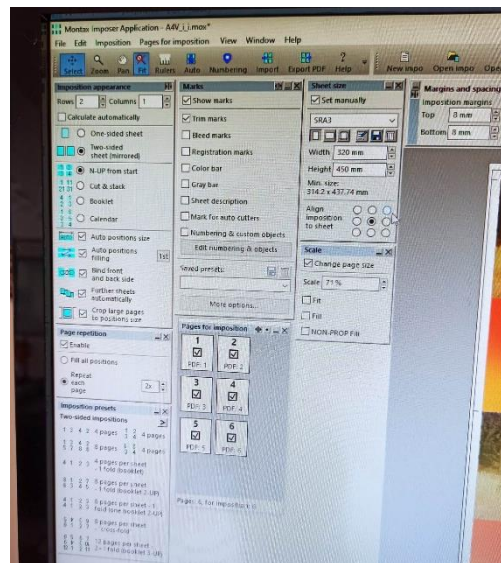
Montax Imposer Application - A4V_i_i.mox*

File Edit Imposition Pages for imposition View Window Help

Select Zoom Pan Fit Rulers Auto Numbering Import Export PDF Help New impo Open impo

Imposition appearance

Rows 2 Columns 1

Calculate automatically

One-sided sheet

Two-sided sheet (mirrored)

N-UP from start

Cut & stack

Booklet

Calendar

Auto positions size

Auto positions filling 1st

Bind front and back side

Further sheets automatically

Crop large pages to positions size

Page repetition

Enable

Fill all positions

Repeat each page 2x

Imposition presets

Two-sided impositions

4 pages

8 pages 4 pages

4 pages per sheet 1 fold (booklet)

8 pages per sheet 1 fold (booklet 2-UP)

8 pages per sheet 1 fold (one booklet 2-UP)

8 pages per sheet 1 cross-fold

12 pages per sheet 2+1 fold (booklet 3-UP)

Marks

Show marks

Trim marks

Bleed marks

Registration marks

Color bar

Gray bar

Sheet description

Mark for auto cutters

Numbering & custom objects

Edit numbering & objects

Saved presets:

More options...

Pages for imposition

1 PDF: 1

2 PDF: 2

3 PDF: 3

4 PDF: 4

5 PDF: 5

6 PDF: 6

Pages: 6, for imposition: 0

Sheet size

Set manually

SRA3

Width 320 mm

Height 450 mm

Min. size: 314.2 x 437.74 mm

Align imposition to sheet

Scale

Change page size

Scale: 71 %

Fit

Fill

NON-PROP Fill

Margins and spacing

Imposition margins

Top 8 mm

Bottom 8 mm